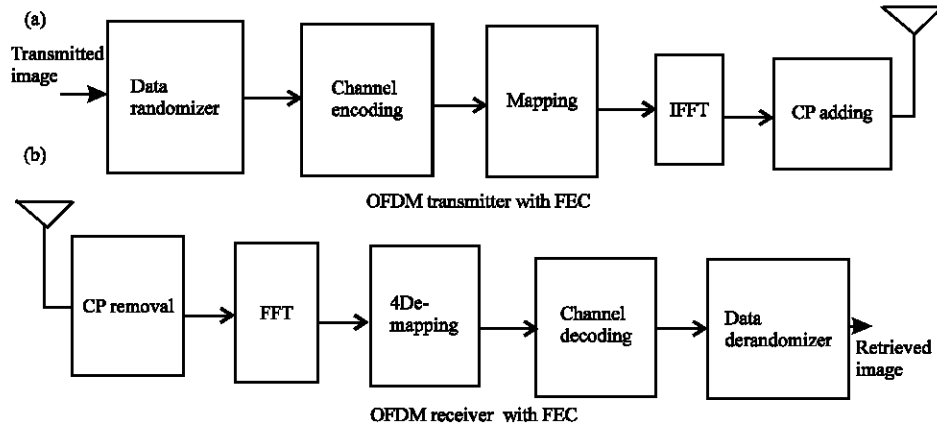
(a)

Transmitted image

Data randomizer

Channel encoding

Mapping

IFFT

CP adding

(b)

OFDM transmitter with FEC

CP removal

FFT

4De-mapping

Channel decoding

Data derandomizer

Retrieved image

OFDM receiver with FEC